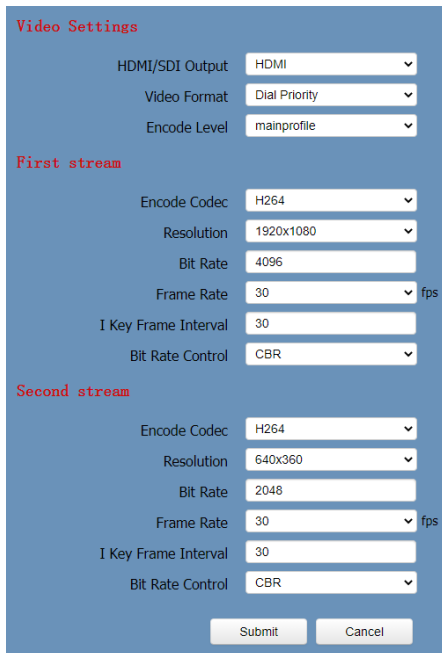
Video Settings

HDMI/SDI Output HDMI
Video Format Dial Priority
Encode Level mainprofile

First stream

Encode Codec H264
Resolution 1920x1080
Bit Rate 4096
Frame Rate 30 fps
I Key Frame Interval 30
Bit Rate Control CBR

Second stream

Encode Codec H264
Resolution 640x360
Bit Rate 2048
Frame Rate 30 fps
I Key Frame Interval 30
Bit Rate Control CBR

Submit Cancel